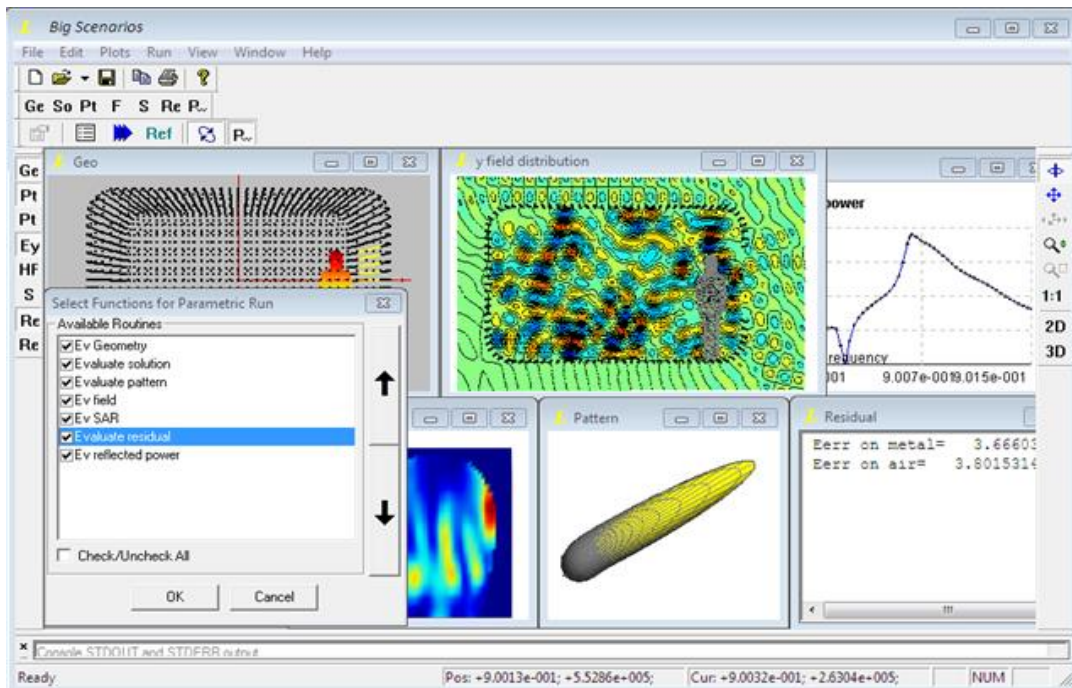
Big Scenarios

File Edit Plots Run View Window Help

Ge So Pt F S Re P

Ref

Ge
Pt
Pt
Ey
HF
S
Re
Re

Geo

y field distribution

power

frequency

001 9.007e-0019.015e-001

1:1
2D
3D

Select Functions for Parametric Run

Available Routines

Ev Geometry
Evaluate solution
Evaluate pattern
Ev field
Ev SAR
Evaluate residual
Ev reflected power

Check/Uncheck All

OK Cancel

Pattern

Residual

Eerr on metal= 3.66603
Eerr on air= 3.8015314

Console STDOUT and STDERR output

Ready Pos: +9.0013e-001; +5.5286e+005; Cur: +9.0032e-001; +2.6304e+005; NUM